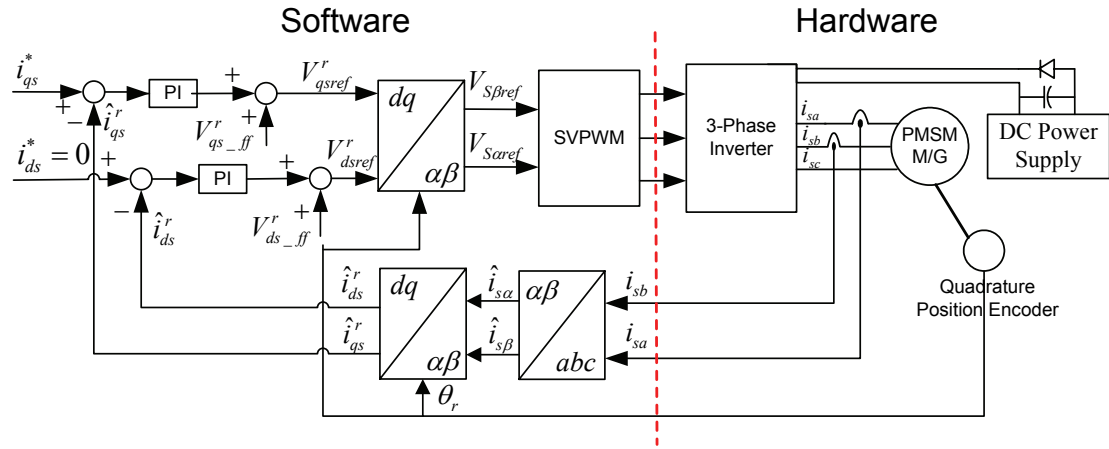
Software

Hardware

$i_{qs}^{*}$

+

−

$\hat{i}_{qs}^{r}$

PI

+

$V_{qs\_ff}^{r}$

$V_{qsref}^{r}$

$dq$

$\alpha\beta$

$V_{S\beta ref}$

$V_{S\alpha ref}$

SVPWM

3-Phase Inverter

$i_{sa}$

$i_{sb}$

$i_{sc}$

PMSM M/G

DC Power Supply

$i_{ds}^{*}=0$

+

PI

+

$V_{dsref}^{r}$

−

$\hat{i}_{ds}^{r}$

$V_{ds\_ff}^{r}$

+

$\hat{i}_{ds}^{r}$

$\hat{i}_{qs}^{r}$

$dq$

$\alpha\beta$

$\hat{i}_{s\alpha}$

$\hat{i}_{s\beta}$

$\alpha\beta$

$abc$

$i_{sb}$

$i_{sa}$

$\theta_r$

Quadrature Position Encoder